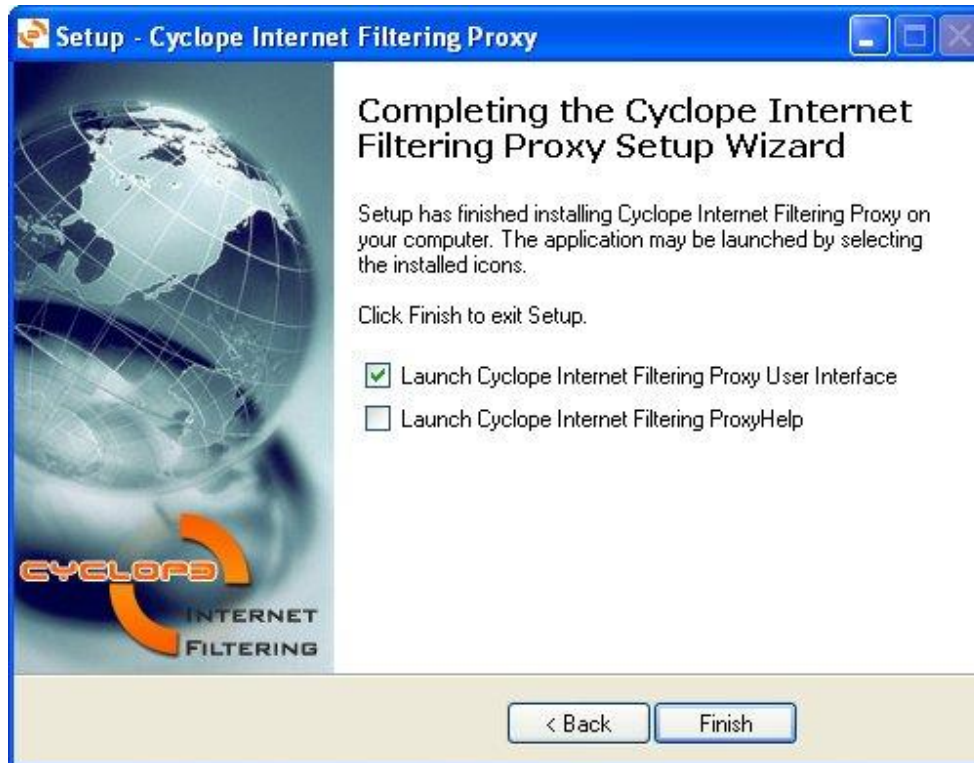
Setup - Cyclope Internet Filtering Proxy

Completing the Cyclope Internet Filtering Proxy Setup Wizard

Setup has finished installing Cyclope Internet Filtering Proxy on your computer. The application may be launched by selecting the installed icons.

Click Finish to exit Setup.

Launch Cyclope Internet Filtering Proxy User Interface

Launch Cyclope Internet Filtering ProxyHelp

CYCLOPE
INTERNET
FILTERING

< Back
Finish